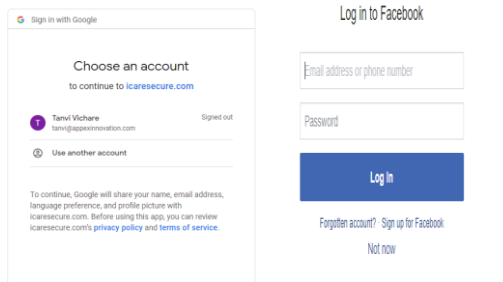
G Sign in with Google

Choose an account

to continue to icaresecure.com

T Tanvi Vichare
tanvi@appexinnovation.com
Signed out

Use another account

To continue, Google will share your name, email address, language preference, and profile picture with icaresecure.com. Before using this app, you can review icaresecure.com's privacy policy and terms of service.

Log in to Facebook

Email address or phone number

Password

Log In

Forgotten account? · Sign up for Facebook

Not now